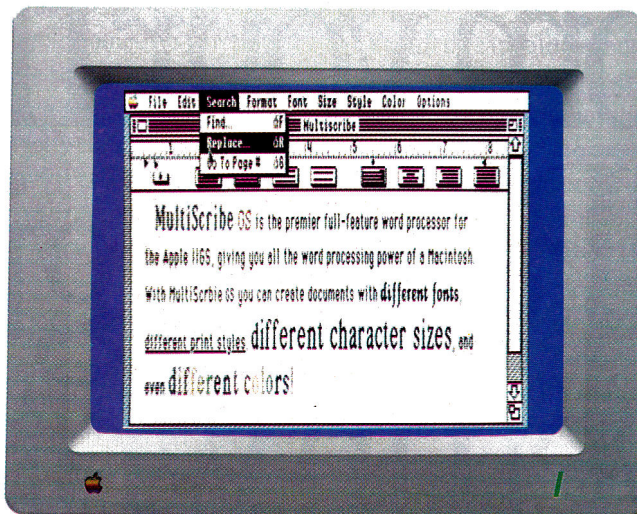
File Edit Search Format Font Size Style Color Options

Find... ⌘F
Replace... ⌘R
Go To Page # ⌘G

MultiScribe

MultiScribe GS is the premier full-feature word processor for the Apple IIGS, giving you all the word processing power of a Macintosh. With MultiScribe GS you can create documents with different fonts, different print styles different character sizes, and even different colors!